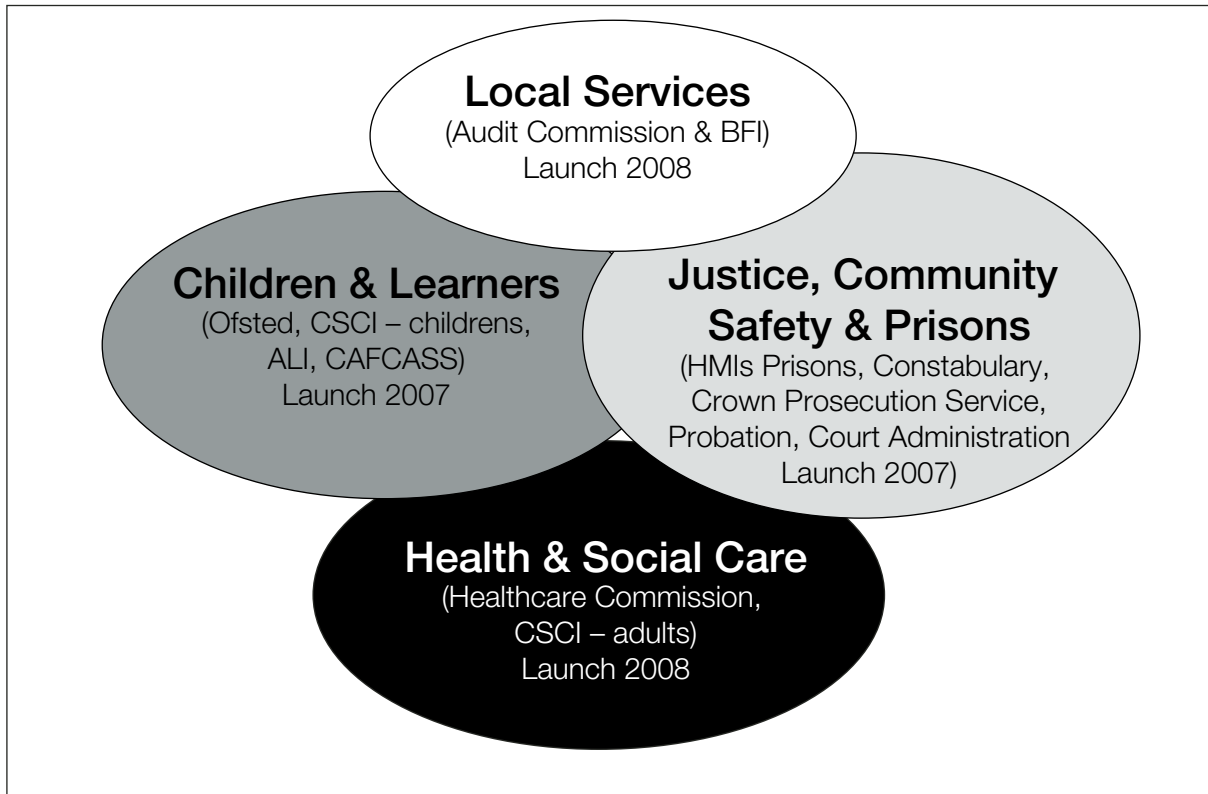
Local Services
(Audit Commission & BFI)
Launch 2008

Children & Learners
(Ofsted, CSCI – childrens, ALI, CAFCASS)
Launch 2007

Justice, Community Safety & Prisons
(HMIs Prisons, Constabulary, Crown Prosecution Service, Probation, Court Administration Launch 2007)

Health & Social Care
(Healthcare Commission, CSCI – adults)
Launch 2008